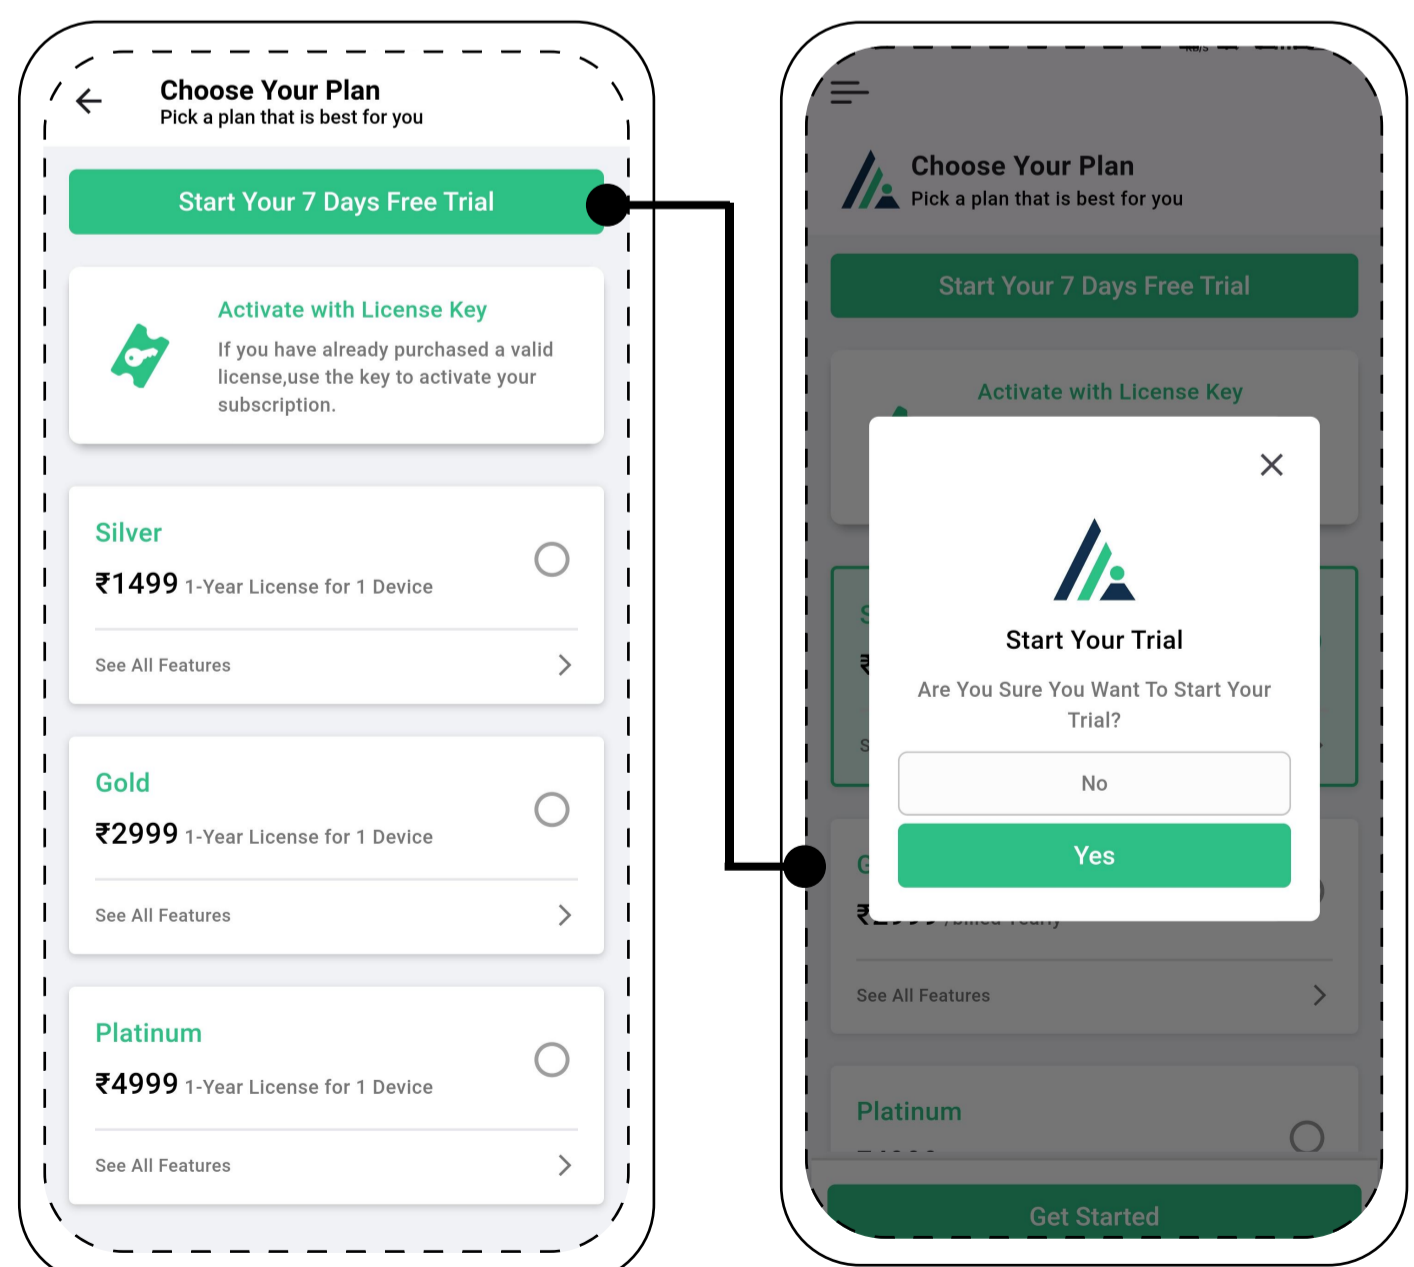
Choose Your Plan
Pick a plan that is best for you

Start Your 7 Days Free Trial

Activate with License Key
If you have already purchased a valid license,use the key to activate your subscription.

Silver
₹1499 1-Year License for 1 Device
See All Features

Gold
₹2999 1-Year License for 1 Device
See All Features

Platinum
₹4999 1-Year License for 1 Device
See All Features

Choose Your Plan
Pick a plan that is best for you

Start Your 7 Days Free Trial

Activate with License Key

Start Your Trial
Are You Sure You Want To Start Your Trial?
No
Yes

See All Features

Platinum

Get Started